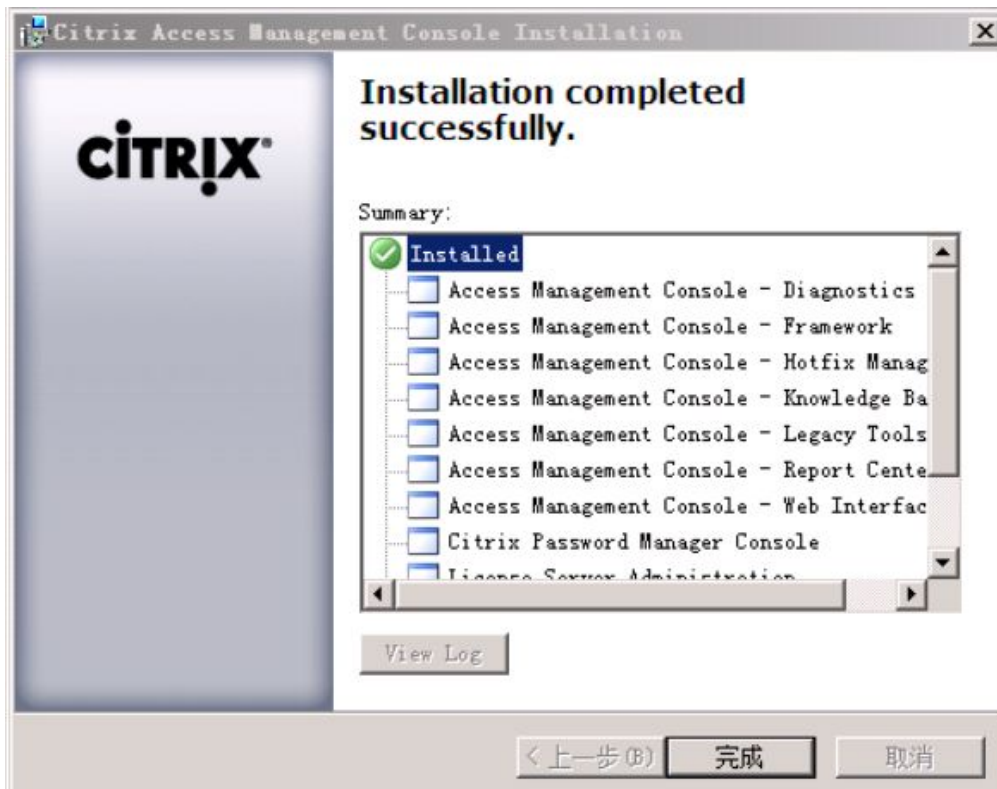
Citrix Access Management Console Installation

CiTRIX

Installation completed successfully.

Summary:

Installed
Access Management Console - Diagnostics
Access Management Console - Framework
Access Management Console - Hotfix Manag
Access Management Console - Knowledge Ba
Access Management Console - Legacy Tools
Access Management Console - Report Cente
Access Management Console - Web Interfac
Citrix Password Manager Console
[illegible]

View Log

< 上一步(B)
完成
取消